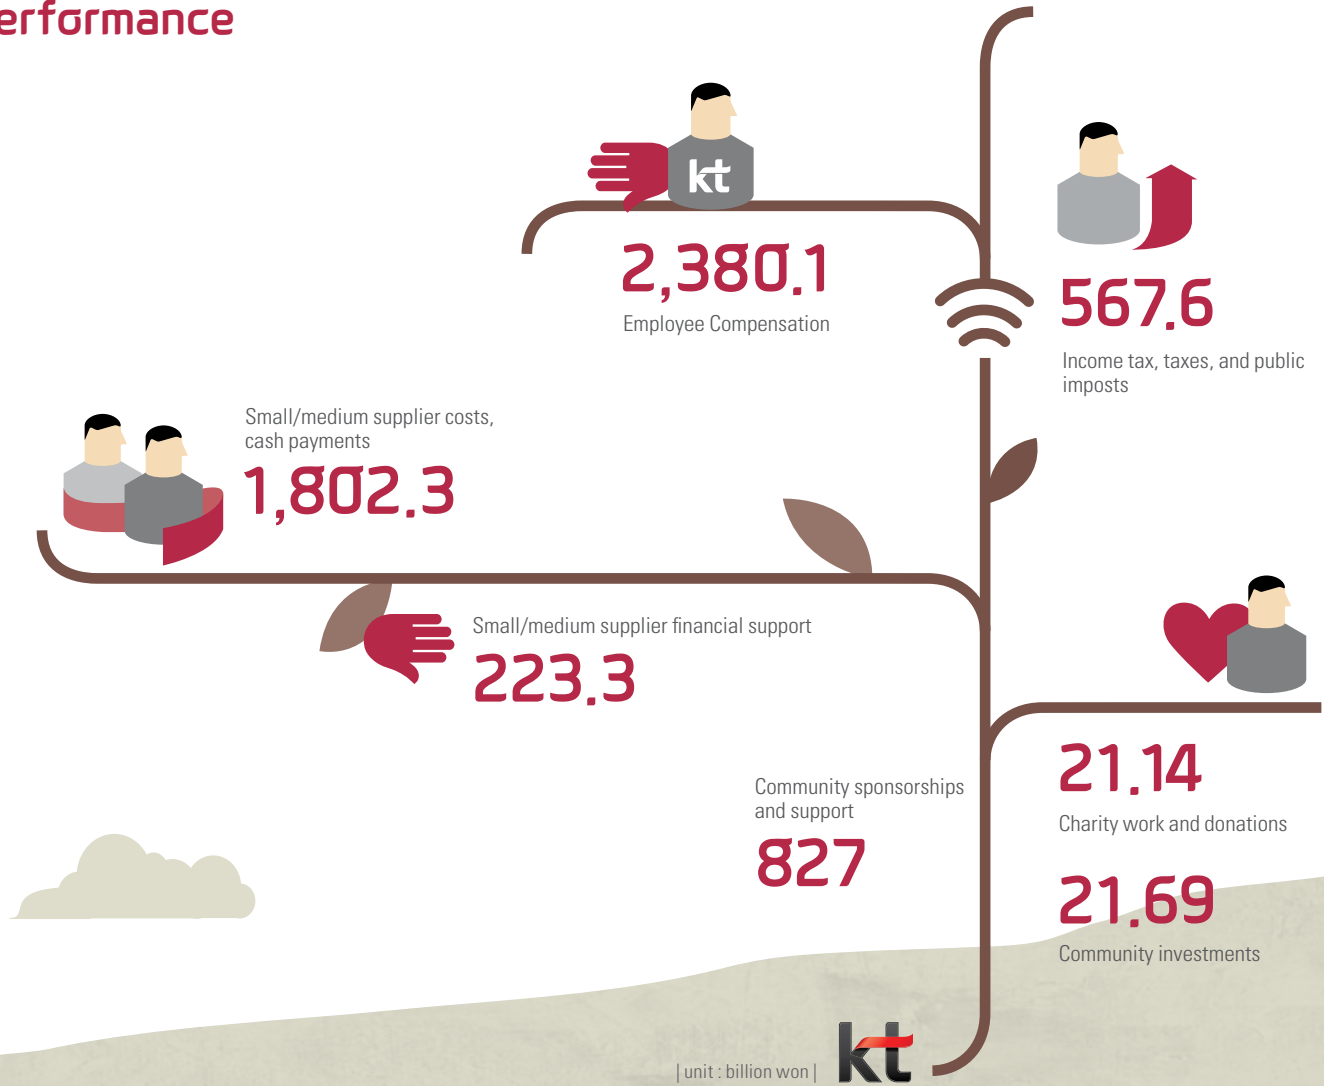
erformance

kt

2,380.1
Employee Compensation

567.6
Income tax, taxes, and public imposts

Small/medium supplier costs, cash payments
1,802.3

Small/medium supplier financial support
223.3

Community sponsorships and support
827

21.14
Charity work and donations

21.69
Community investments

| unit : billion won |

kt